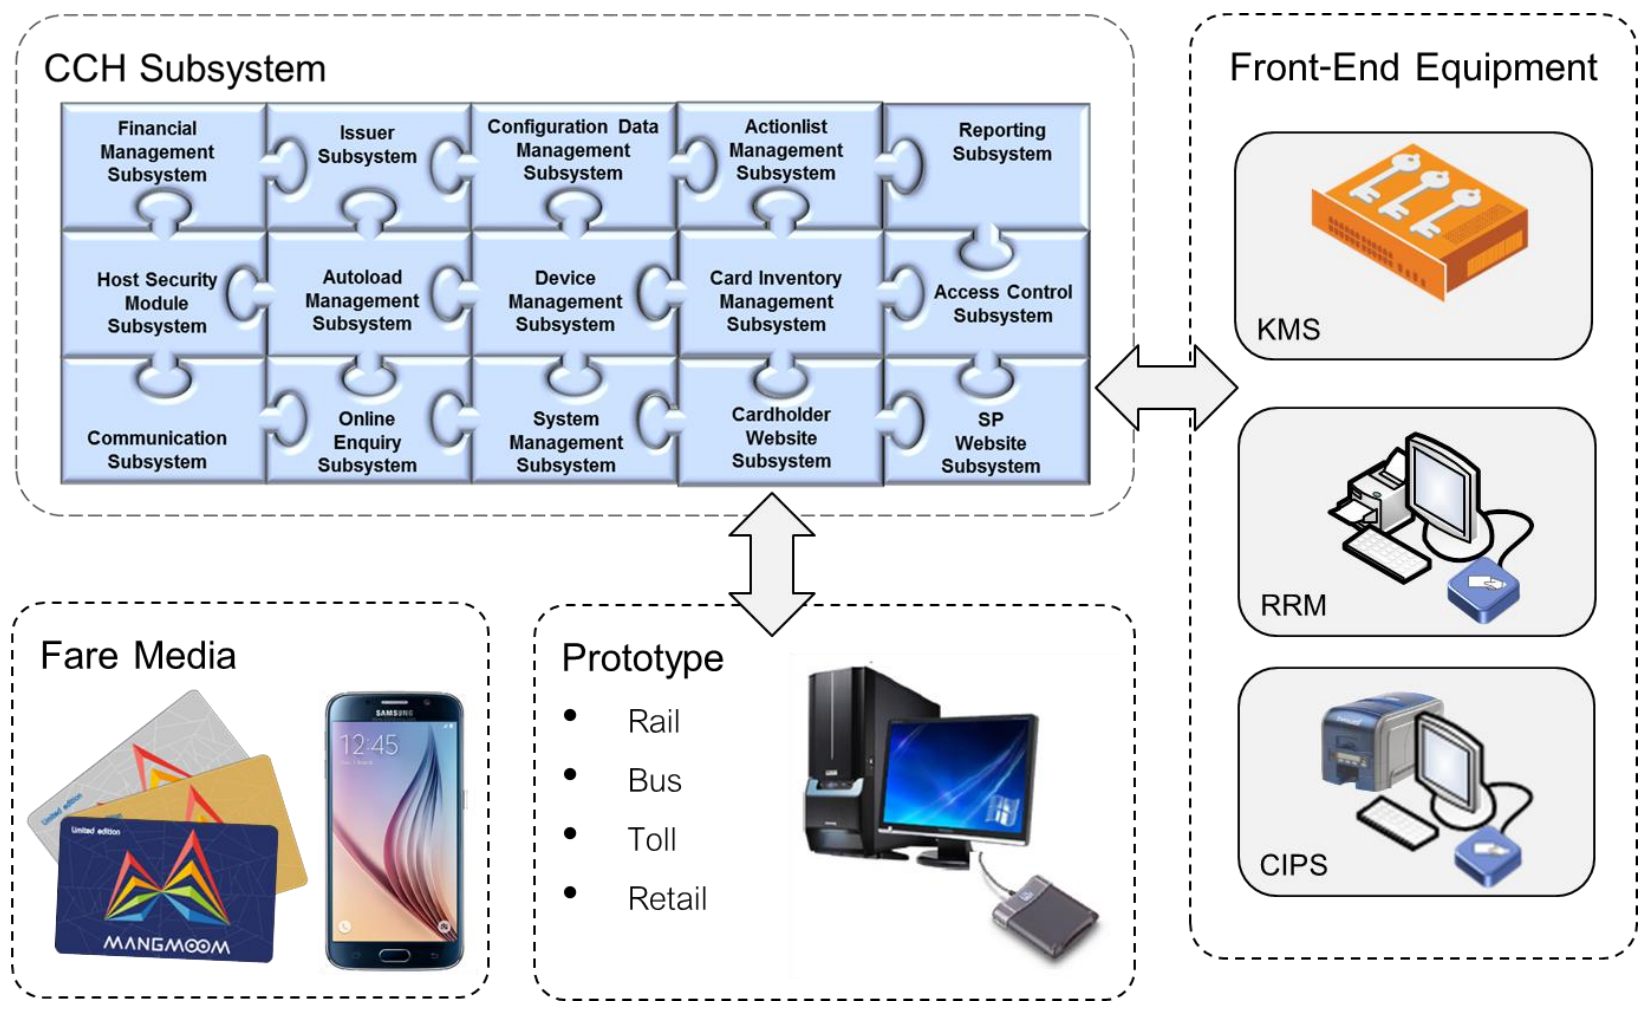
CCH Subsystem

Financial Management Subsystem

Issuer Subsystem

Configuration Data Management Subsystem

Actionlist Management Subsystem

Reporting Subsystem

Host Security Module Subsystem

Autoload Management Subsystem

Device Management Subsystem

Card Inventory Management Subsystem

Access Control Subsystem

Communication Subsystem

Online Enquiry Subsystem

System Management Subsystem

Cardholder Website Subsystem

SP Website Subsystem

Front-End Equipment

KMS

RRM

CIPS

Fare Media

Limited edition

Limited edition

MANGMOOM

SAMSUNG

12:45

Prototype

• Rail
• Bus
• Toll
• Retail